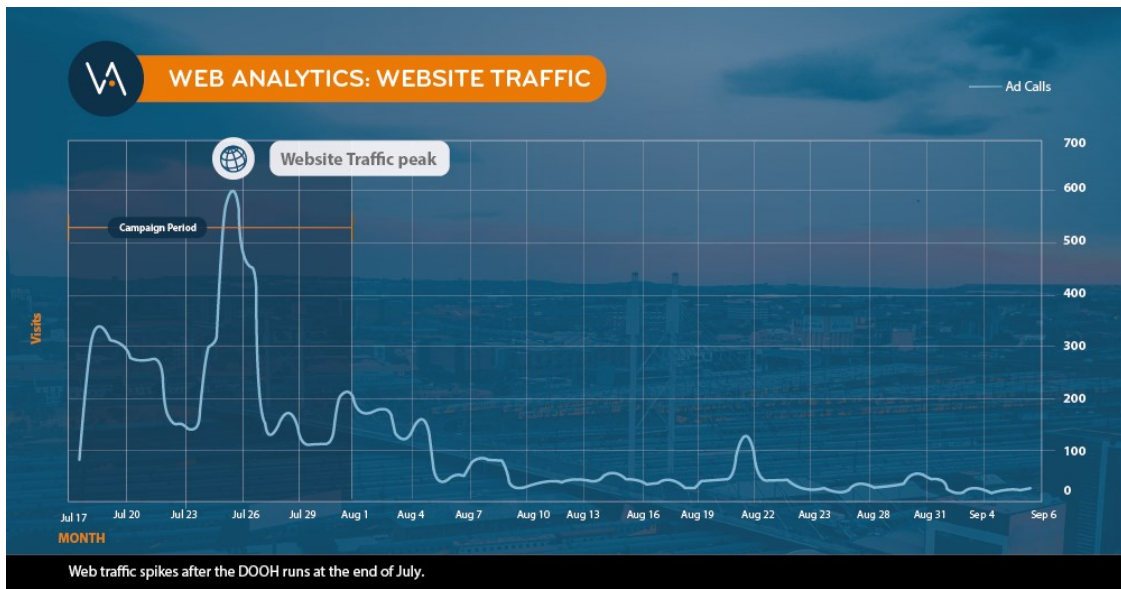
VA

WEB ANALYTICS: WEBSITE TRAFFIC

Ad Calls

Website Traffic peak

Campaign Period

Visits

700
600
500
400
300
200
100
0

Jul 17
Jul 20
Jul 23
Jul 26
Jul 29
Aug 1
Aug 4
Aug 7
Aug 10
Aug 13
Aug 16
Aug 19
Aug 22
Aug 23
Aug 28
Aug 31
Sep 4
Sep 6

MONTH

Web traffic spikes after the DOOH runs at the end of July.